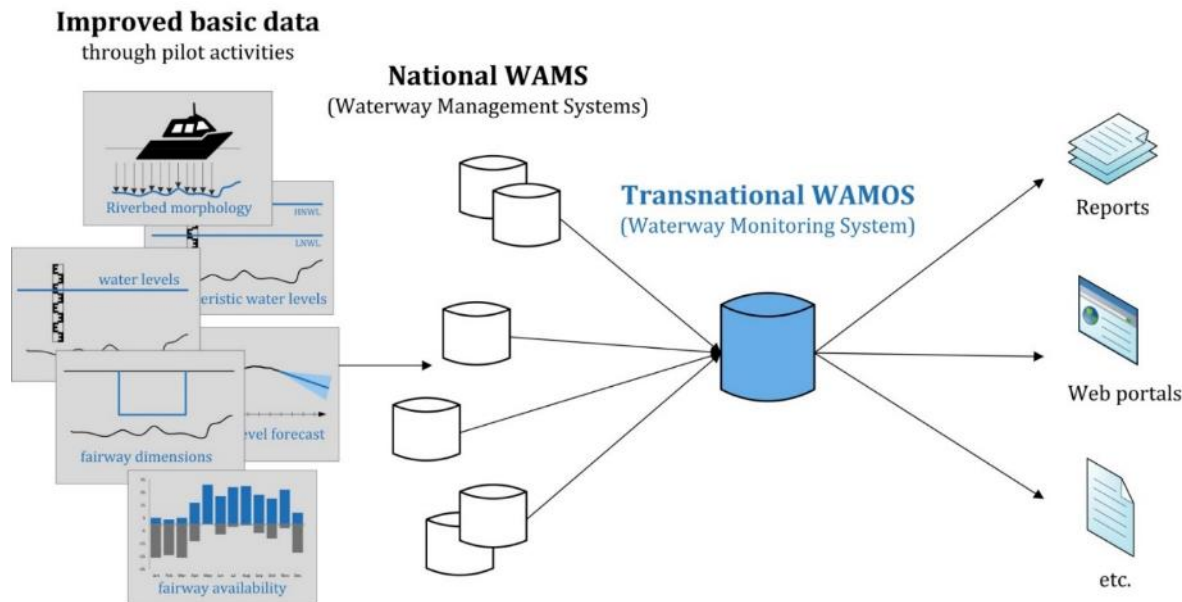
Improved basic data
through pilot activities

National WAMS
(Waterway Management Systems)

Riverbed morphology

HNWL

LNWL

water levels

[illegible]eristic water levels

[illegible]vel forecast

fairway dimensions

fairway availability

Transnational WAMOS
(Waterway Monitoring System)

Reports

Web portals

etc.